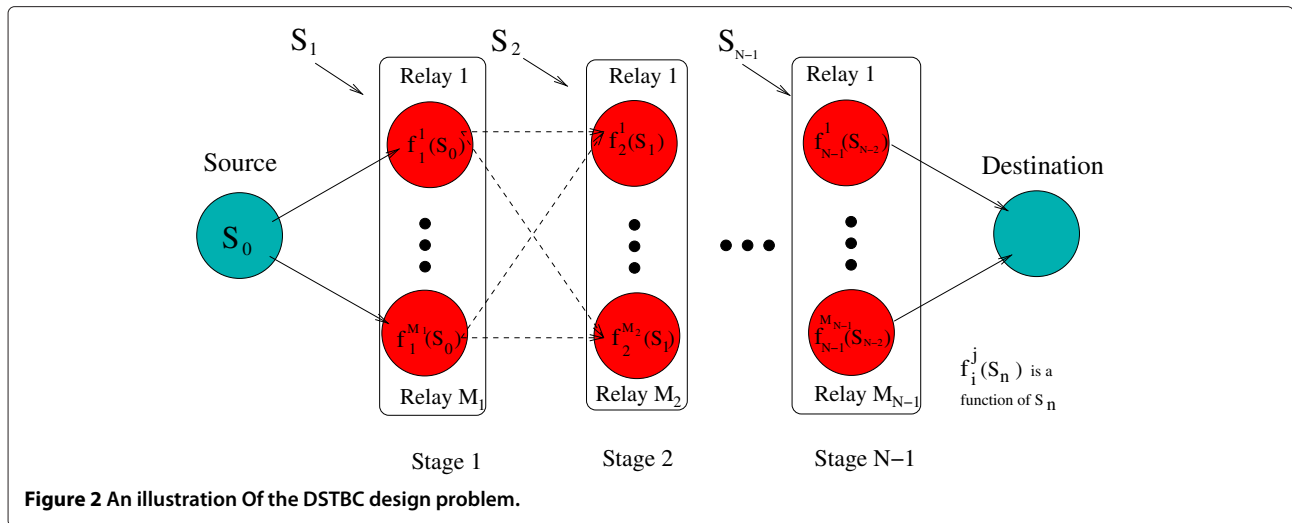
$S_1$

$S_2$

$S_{N-1}$

Relay 1

Relay 1

Relay 1

Source

$S_0$

$f_1^1(S_0)$

$f_1^{M_1}(S_0)$

$f_2^1(S_1)$

$f_2^{M_2}(S_1)$

$f_{N-1}^1(S_{N-2})$

$f_{N-1}^{M_{N-1}}(S_{N-2})$

Destination

Relay $M_1$

Relay $M_2$

Relay $M_{N-1}$

$f_i^j(S_n)$ is a function of $S_n$

Stage 1

Stage 2

Stage N−1

**Figure 2** An illustration Of the DSTBC design problem.